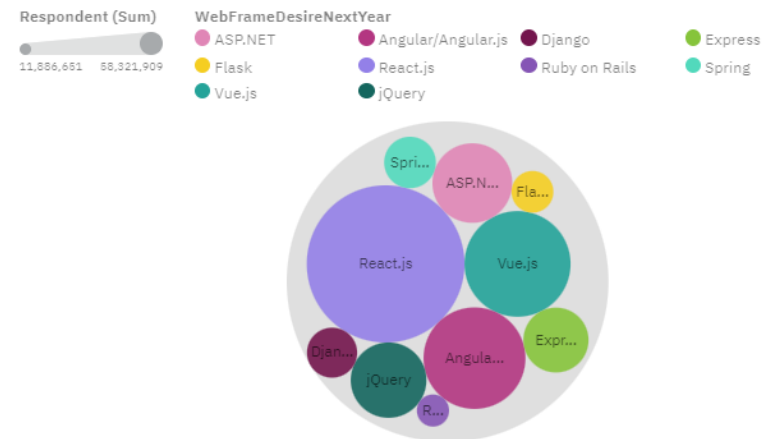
Respondent (Sum)

11,886,651 58,321,909

WebFrameDesireNextYear

ASP.NET
Angular/Angular.js
Django
Express
Flask
React.js
Ruby on Rails
Spring
Vue.js
jQuery

Spri...
ASP.N...
Fla...
React.js
Vue.js
Expr...
Djan...
Angula...
jQuery
R...